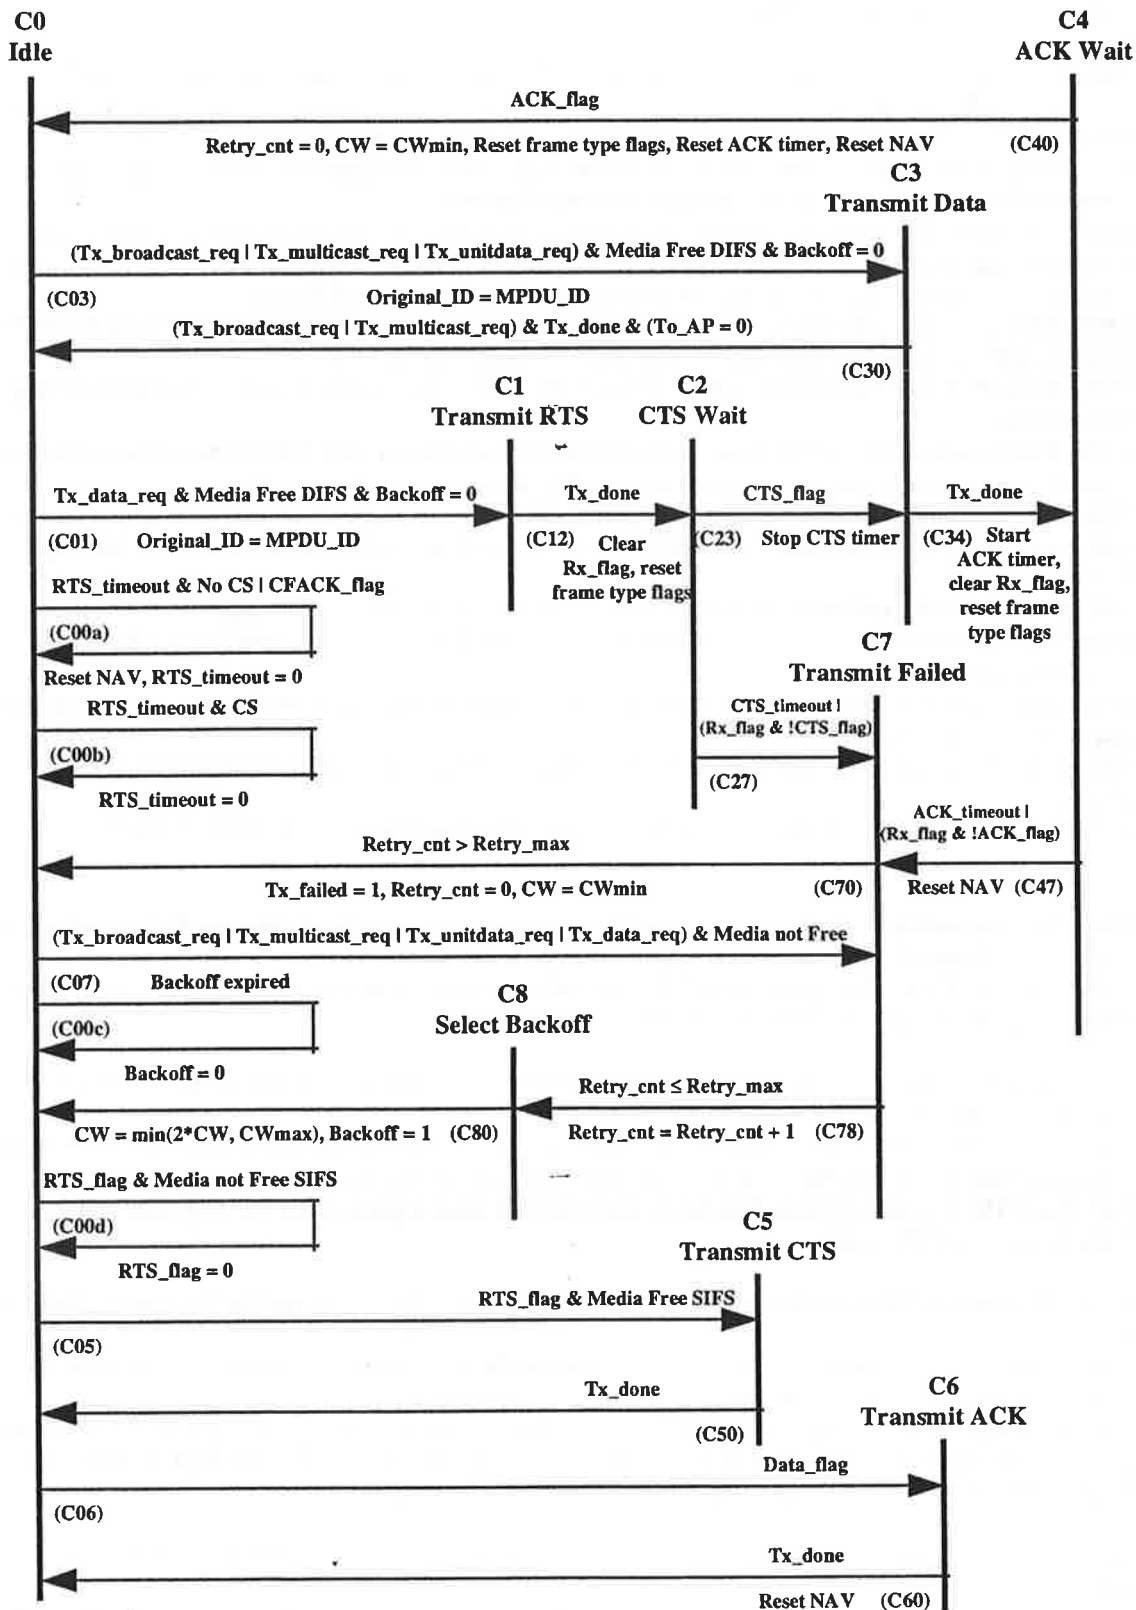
C0
Idle

C4
ACK Wait

ACK_flag

Retry_cnt = 0, CW = CWmin, Reset frame type flags, Reset ACK timer, Reset NAV (C40)

C3
Transmit Data

(Tx_broadcast_req | Tx_multicast_req | Tx_unitdata_req) & Media Free DIFS & Backoff = 0

(C03) Original_ID = MPDU_ID

(Tx_broadcast_req | Tx_multicast_req) & Tx_done & (To_AP = 0)

(C30)

C1
Transmit RTS

C2
CTS Wait

Tx_data_req & Media Free DIFS & Backoff = 0

Tx_done

CTS_flag

Tx_done

(C01) Original_ID = MPDU_ID

(C12) Clear Rx_flag, reset frame type flags

(C23) Stop CTS timer

(C34) Start ACK timer, clear Rx_flag, reset frame type flags

RTS_timeout & No CS | CFACK_flag

(C00a)

Reset NAV, RTS_timeout = 0

C7
Transmit Failed

RTS_timeout & CS

CTS_timeout | (Rx_flag & !CTS_flag)

(C00b)

(C27)

RTS_timeout = 0

ACK_timeout | (Rx_flag & !ACK_flag)

Retry_cnt > Retry_max

Tx_failed = 1, Retry_cnt = 0, CW = CWmin (C70)

Reset NAV (C47)

(Tx_broadcast_req | Tx_multicast_req | Tx_unitdata_req | Tx_data_req) & Media not Free

(C07) Backoff expired

C8
Select Backoff

(C00c)

Backoff = 0

Retry_cnt ≤ Retry_max

CW = min(2*CW, CWmax), Backoff = 1 (C80)

Retry_cnt = Retry_cnt + 1 (C78)

RTS_flag & Media not Free SIFS

(C00d)

C5
Transmit CTS

RTS_flag = 0

RTS_flag & Media Free SIFS

(C05)

Tx_done

C6
Transmit ACK

(C50)

Data_flag

(C06)

Tx_done

Reset NAV (C60)